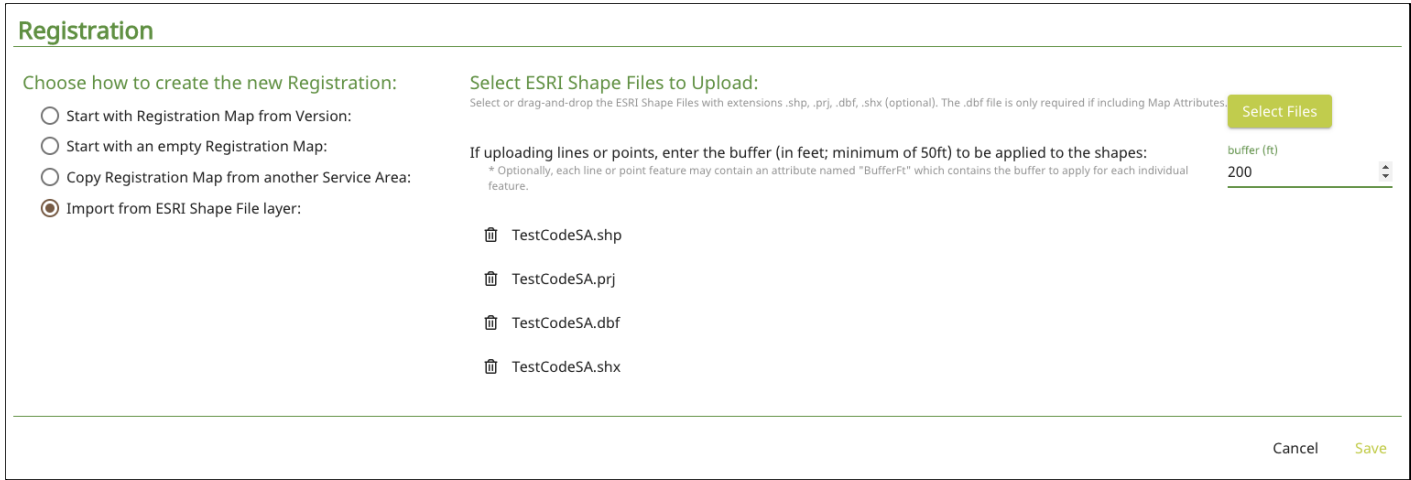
Registration

Choose how to create the new Registration:

Start with Registration Map from Version:

Start with an empty Registration Map:

Copy Registration Map from another Service Area:

Import from ESRI Shape File layer:

Select ESRI Shape Files to Upload:

Select or drag-and-drop the ESRI Shape Files with extensions .shp, .prj, .dbf, .shx (optional). The .dbf file is only required if including Map Attributes.

Select Files

If uploading lines or points, enter the buffer (in feet; minimum of 50ft) to be applied to the shapes:

* Optionally, each line or point feature may contain an attribute named "BufferFt" which contains the buffer to apply for each individual feature.

buffer (ft)

200

TestCodeSA.shp

TestCodeSA.prj

TestCodeSA.dbf

TestCodeSA.shx

Cancel

Save